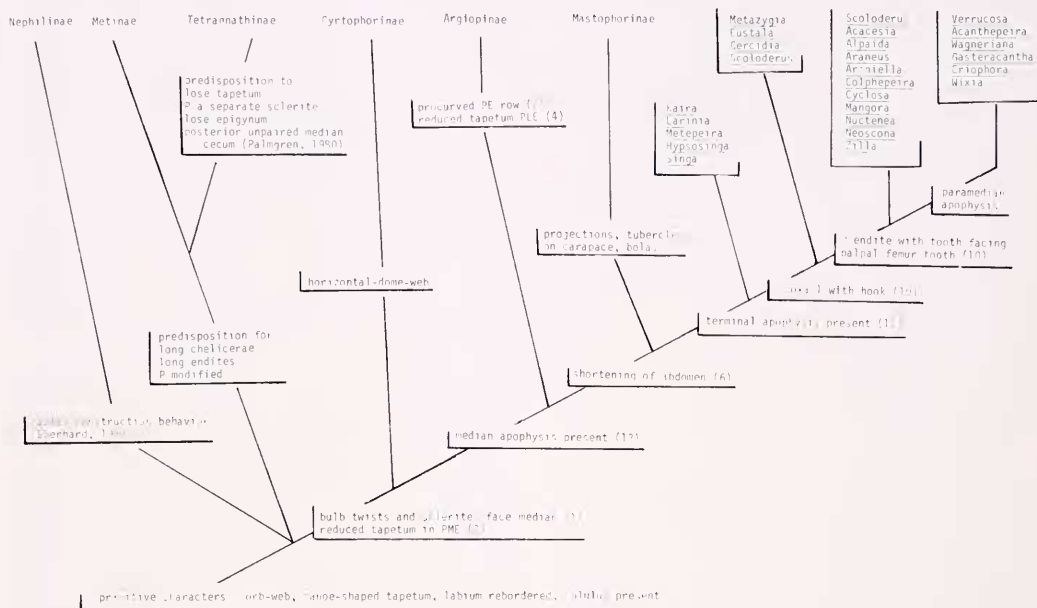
Nephilinae Metinae Tetragnathinae Cyrtophorinae Argiopinae Mastophorinae

Metazygia
Eustala
Cercidia
Scoloderus

Scoloderu
Acacesia
Alpaida
Araneus
Araniella
Colphepeira
Cyclosa
Mangora
Nuctenea
Neoscona
Zilla

Verrucosa
Acanthepeira
Wagneriana
Gasteracantha
Eriophora
Wixia

predisposition to lose tapetum
P a separate sclerite
lose epigynum
posterior unpaired median cecum (Palmgren, 1980)

procurved PE row (7)
reduced tapetum PLE (4)

Kaira
Carinia
Metepeira
Hypsosinga
Singa

paramedian apophysis

projections, tubercles on carapace, bola.

endite with tooth facing palpal femur tooth (10)

horizontal-dome-web

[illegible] with hook (15)

terminal apophysis present (1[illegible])

predisposition for long chelicerae
long endites
P modified

shortening of abdomen (6)

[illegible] construction behavior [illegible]berhard, 19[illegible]

median apophysis present (12)

bulb twists and sclerite face median (1)
reduced tapetum in PME (2)

primitive characters orb-web, canoe-shaped tapetum, labium rebordered, colulus present